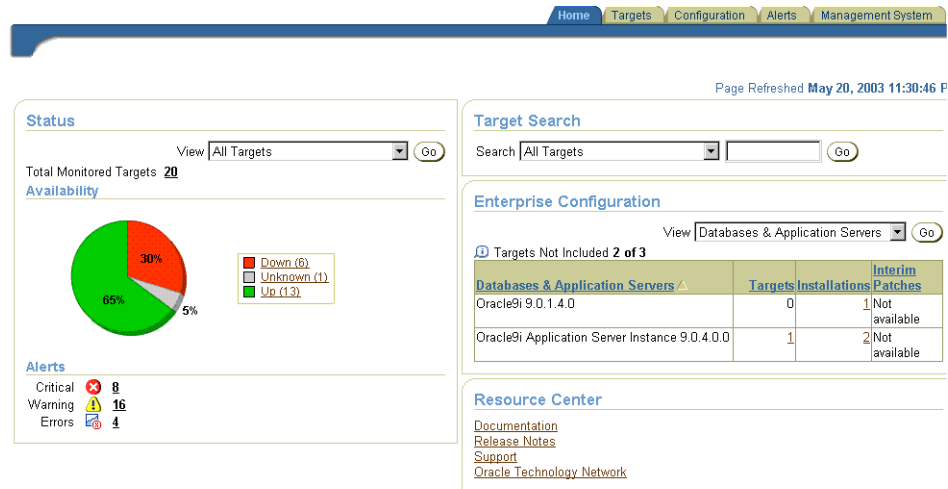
Home | Targets | Configuration | Alerts | Management System

Page Refreshed May 20, 2003 11:30:46 P

Status

View All Targets Go

Total Monitored Targets 20

Availability

30%

65%

5%

Down (6)
Unknown (1)
Up (13)

Alerts

Critical 8
Warning 16
Errors 4

Target Search

Search All Targets Go

Enterprise Configuration

View Databases & Application Servers Go

Targets Not Included 2 of 3

| Databases & Application Servers | Targets | Installations | Interim Patches |
|---|---|---|---|
| Oracle9i 9.0.1.4.0 | 0 | 1 | Not available |
| Oracle9i Application Server Instance 9.0.4.0.0 | 1 | 2 | Not available |

Resource Center

Documentation
Release Notes
Support
Oracle Technology Network